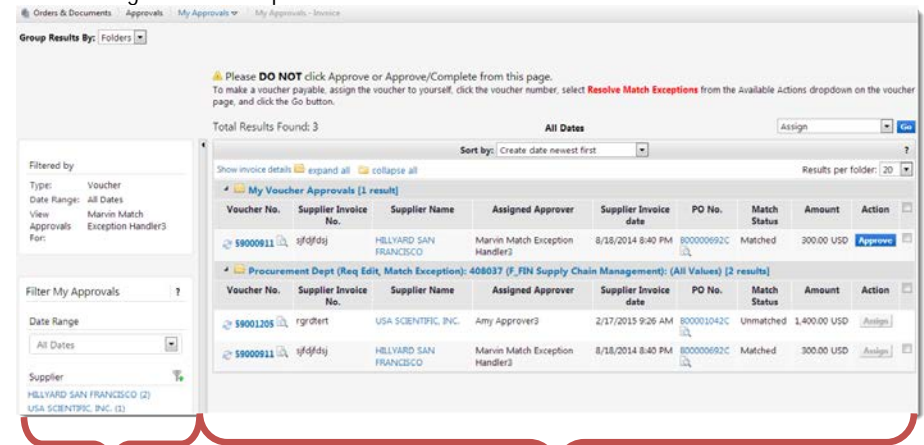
Orders & Documents | Approvals | My Approvals | My Approvals - Invoice

Group Results By: Folders

Please **DO NOT** click Approve or Approve/Complete from this page.
To make a voucher payable, assign the voucher to yourself, click the voucher number, select Resolve Match Exceptions from the Available Actions dropdown on the voucher page, and click the Go button.

Total Results Found: 3

All Dates

Assign Go

Filtered by

Type: Voucher
Date Range: All Dates
View Approvals For: Marvin Match Exception Handler3

Sort by: Create date newest first

?

Show invoice details expand all collapse all

Results per folder: 20

My Voucher Approvals [1 result]

| Voucher No. | Supplier Invoice No. | Supplier Name | Assigned Approver | Supplier Invoice date | PO No. | Match Status | Amount | Action |
|---|---|---|---|---|---|---|---|---|
| 59000911 | sjfdjfdsj | HILLYARD SAN FRANCISCO | Marvin Match Exception Handler3 | 8/18/2014 8:40 PM | B00000692C | Matched | 300.00 USD | Approve |

Procurement Dept (Req Edit, Match Exception): 408037 (F_FIN Supply Chain Management): (All Values) [2 results]

| Voucher No. | Supplier Invoice No. | Supplier Name | Assigned Approver | Supplier Invoice date | PO No. | Match Status | Amount | Action |
|---|---|---|---|---|---|---|---|---|
| 59001205 | rgrdtert | USA SCIENTIFIC, INC. | Amy Approver3 | 2/17/2015 9:26 AM | B00001042C | Unmatched | 1,400.00 USD | Assign |
| 59000911 | sjfdjfdsj | HILLYARD SAN FRANCISCO | Marvin Match Exception Handler3 | 8/18/2014 8:40 PM | B00000692C | Matched | 300.00 USD | Assign |

Filter My Approvals ?

Date Range

All Dates

Supplier

HILLYARD SAN FRANCISCO (2)
USA SCIENTIFIC, INC. (1)